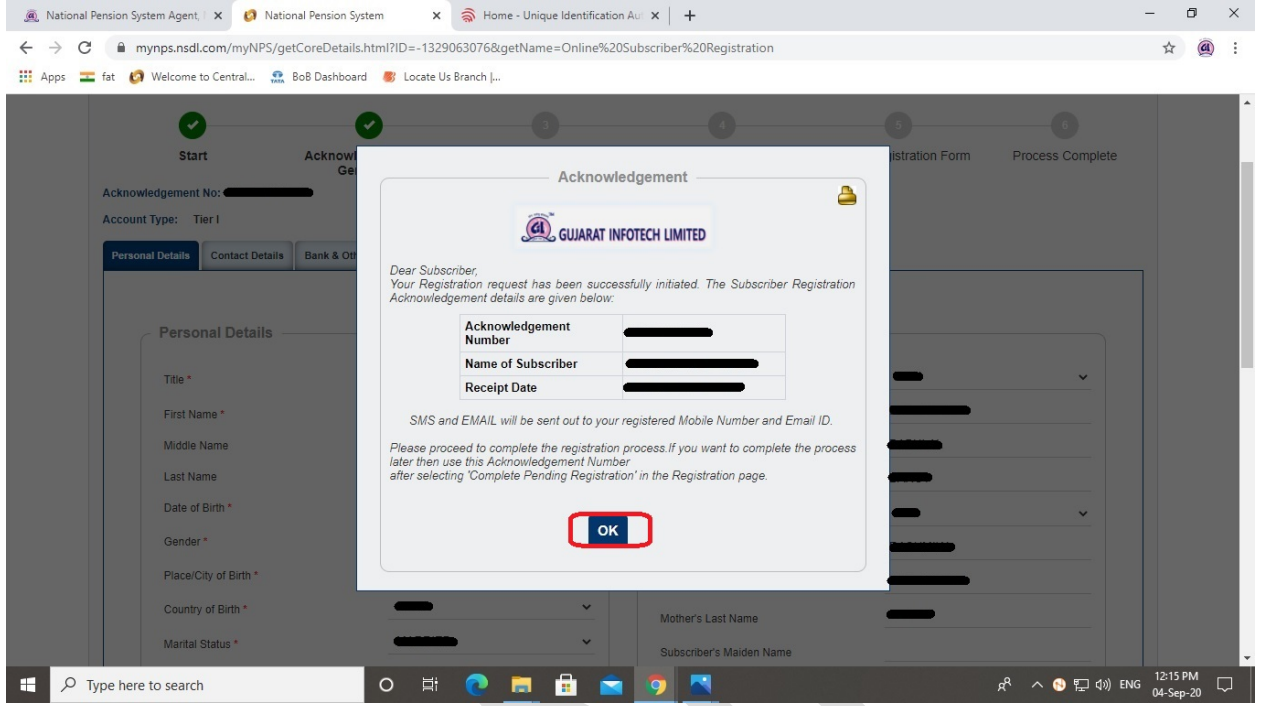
National Pension System Agent, | ×
National Pension System ×
Home - Unique Identification Au ×
+

mynps.nsdl.com/myNPS/getCoreDetails.html?ID=-1329063076&getName=Online%20Subscriber%20Registration

Apps fat Welcome to Central... BoB Dashboard Locate Us Branch |...

Start
Acknowl Ge
3
4
istration Form
Process Complete

Acknowledgement No:
Account Type: Tier I

Personal Details | Contact Details | Bank & Ot

Personal Details

Title *
First Name *
Middle Name
Last Name
Date of Birth *
Gender *
Place/City of Birth *
Country of Birth *
Marital Status *

Mother's Last Name
Subscriber's Maiden Name

Acknowledgement

GUJARAT INFOTECH LIMITED

Dear Subscriber,
Your Registration request has been successfully initiated. The Subscriber Registration Acknowledgement details are given below:

| Acknowledgement Number | |
|---|---|
| Name of Subscriber | |
| Receipt Date | |

SMS and EMAIL will be sent out to your registered Mobile Number and Email ID.

Please proceed to complete the registration process.If you want to complete the process later then use this Acknowledgement Number after selecting 'Complete Pending Registration' in the Registration page.

OK

Type here to search
ENG 12:15 PM 04-Sep-20